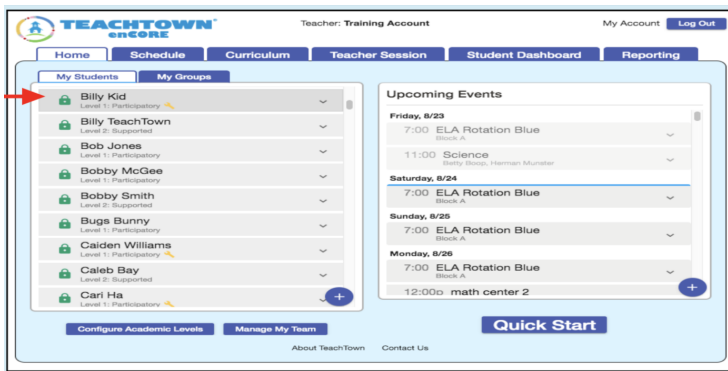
TEACHTOWN enCORE

Teacher: Training Account

My Account Log Out

Home Schedule Curriculum Teacher Session Student Dashboard Reporting

My Students My Groups

Billy Kid
Level 1: Participatory

Billy TeachTown
Level 2: Supported

Bob Jones
Level 1: Participatory

Bobby McGee
Level 1: Participatory

Bobby Smith
Level 2: Supported

Bugs Bunny
Level 1: Participatory

Caiden Williams
Level 1: Participatory

Caleb Bay
Level 2: Supported

Cari Ha
Level 1: Participatory

Upcoming Events

Friday, 8/23

7:00 ELA Rotation Blue
Block A

11:00 Science
Betty Boop, Herman Munster

Saturday, 8/24

7:00 ELA Rotation Blue
Block A

Sunday, 8/25

7:00 ELA Rotation Blue
Block A

Monday, 8/26

7:00 ELA Rotation Blue
Block A

12:00p math center 2

Configure Academic Levels Manage My Team

Quick Start

About TeachTown Contact Us